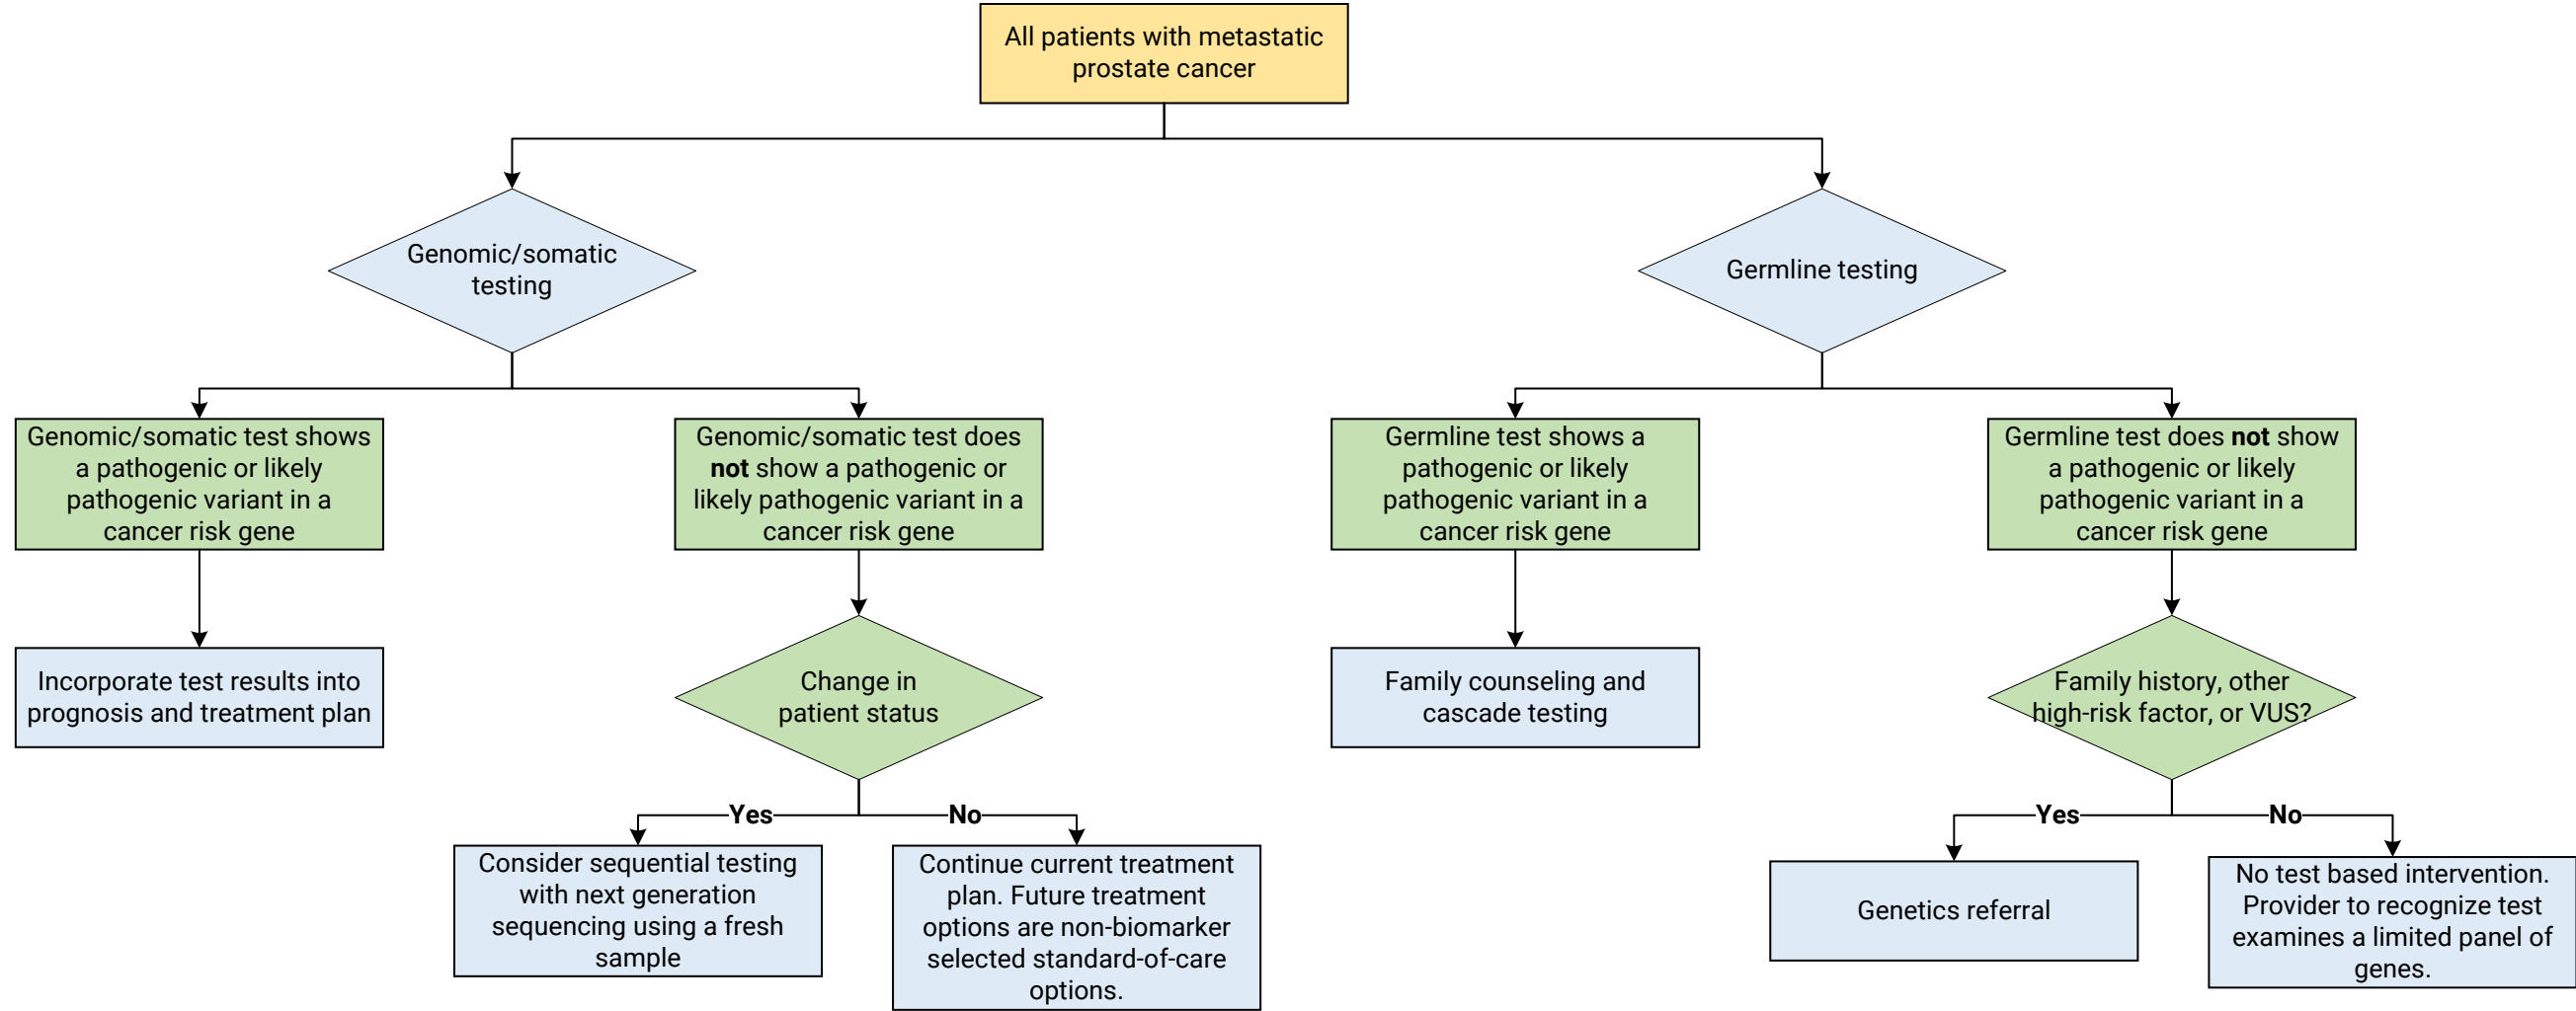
All patients with metastatic prostate cancer

Genomic/somatic testing

Germline testing

Genomic/somatic test shows a pathogenic or likely pathogenic variant in a cancer risk gene

Incorporate test results into prognosis and treatment plan

Genomic/somatic test does **not** show a pathogenic or likely pathogenic variant in a cancer risk gene

Change in patient status

Yes

Consider sequential testing with next generation sequencing using a fresh sample

No

Continue current treatment plan. Future treatment options are non-biomarker selected standard-of-care options.

Germline test shows a pathogenic or likely pathogenic variant in a cancer risk gene

Family counseling and cascade testing

Germline test does **not** show a pathogenic or likely pathogenic variant in a cancer risk gene

Family history, other high-risk factor, or VUS?

Yes

Genetics referral

No

No test based intervention. Provider to recognize test examines a limited panel of genes.